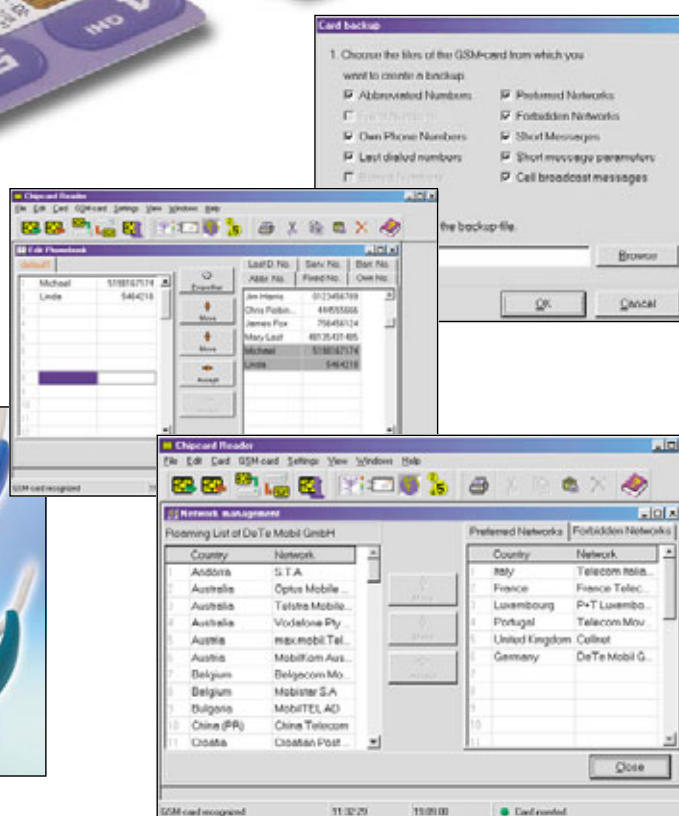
Card backup

1. Choose the files of the GSM-card from which you want to create a backup.

☑ Abbreviated Numbers
☐ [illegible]
☑ Own Phone Numbers
☑ Last dialed numbers
☐ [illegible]

☑ Preferred Networks
☑ Forbidden Networks
☑ Short Messages
☑ Short message parameters
☑ Cell broadcast messages

the backup-file.

Browse

OK

Cancel

Chipcard Reader
File Edit Card GSM-card Settings View Window Help

Edit Phonebook
default

| | | |
|---|---|---|
| 1 | Michael | 5198167174 |
| 2 | Linda | 5464218 |

Transfer
Move
Move
Accept

Last D. No. | Serv. No. | Barr. No.
Abbr. No. | Fixed No. | Own No.

| | |
|---|---|
| Jim Harris | 0123456789 |
| Chris Robin... | 444555666 |
| James Fox | 756456124 |
| Mary Last | 49135431485 |
| Michael | 5198167174 |
| Linda | 5464218 |

GSM card recognized

Chipcard Reader
File Edit Card GSM-card Settings View Windows Help

Network management

Roaming List of DeTe Mobil GmbH

| | Country | Network |
|---|---|---|
| 1 | Andorra | S.T.A. |
| 2 | Australia | Optus Mobile ... |
| 3 | Australia | Telstra Mobile... |
| 4 | Australia | Vodafone Pty ... |
| 5 | Austria | max.mobil.Tel... |
| 6 | Austria | Mobilkom Aus... |
| 7 | Belgium | Belgacom Mo... |
| 8 | Belgium | Mobistar S.A |
| 9 | Bulgaria | MobilTEL AD |
| 10 | China (PR) | China Telecom |
| 11 | Croatia | Croatian Post ... |

Move
Move
Accept

Preferred Networks | Forbidden Networks

| | Country | Network |
|---|---|---|
| 1 | Italy | Telecom Italia... |
| 2 | France | France Telec... |
| 3 | Luxembourg | P+T Luxembo... |
| 4 | Portugal | Telecom Mov... |
| 5 | United Kingdom | Cellnet |
| 6 | Germany | DeTe Mobil G... |
| 7 | | |
| 8 | | |
| 9 | | |
| 10 | | |
| 11 | | |

Close

GSM card recognized | 11:32:29 | 11:09:00 | Card inserted